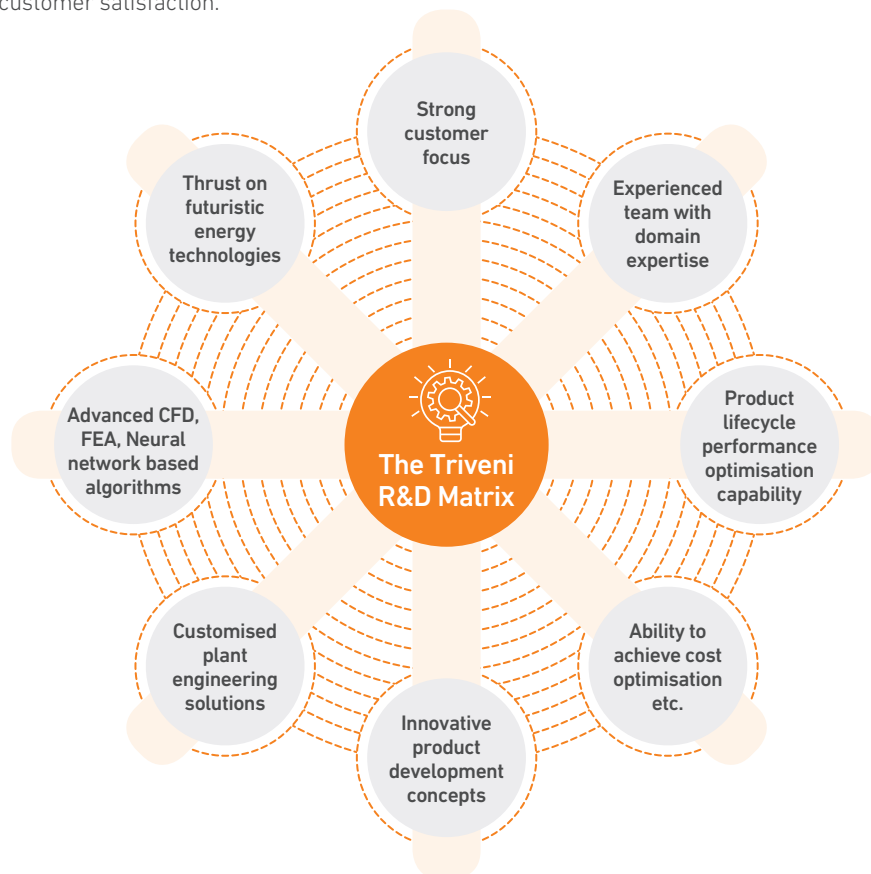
customer satisfaction.

Strong customer focus

Experienced team with domain expertise

Product lifecycle performance optimisation capability

Ability to achieve cost optimisation etc.

Innovative product development concepts

Customised plant engineering solutions

Advanced CFD, FEA, Neural network based algorithms

Thrust on futuristic energy technologies

The Triveni R&D Matrix